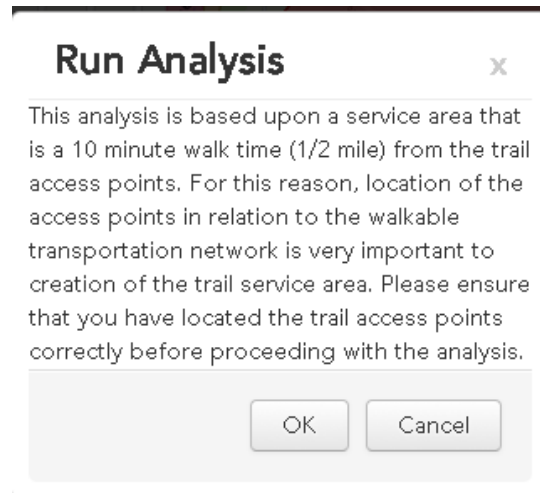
Run Analysis

x

This analysis is based upon a service area that is a 10 minute walk time (1/2 mile) from the trail access points. For this reason, location of the access points in relation to the walkable transportation network is very important to creation of the trail service area. Please ensure that you have located the trail access points correctly before proceeding with the analysis.

OK

Cancel